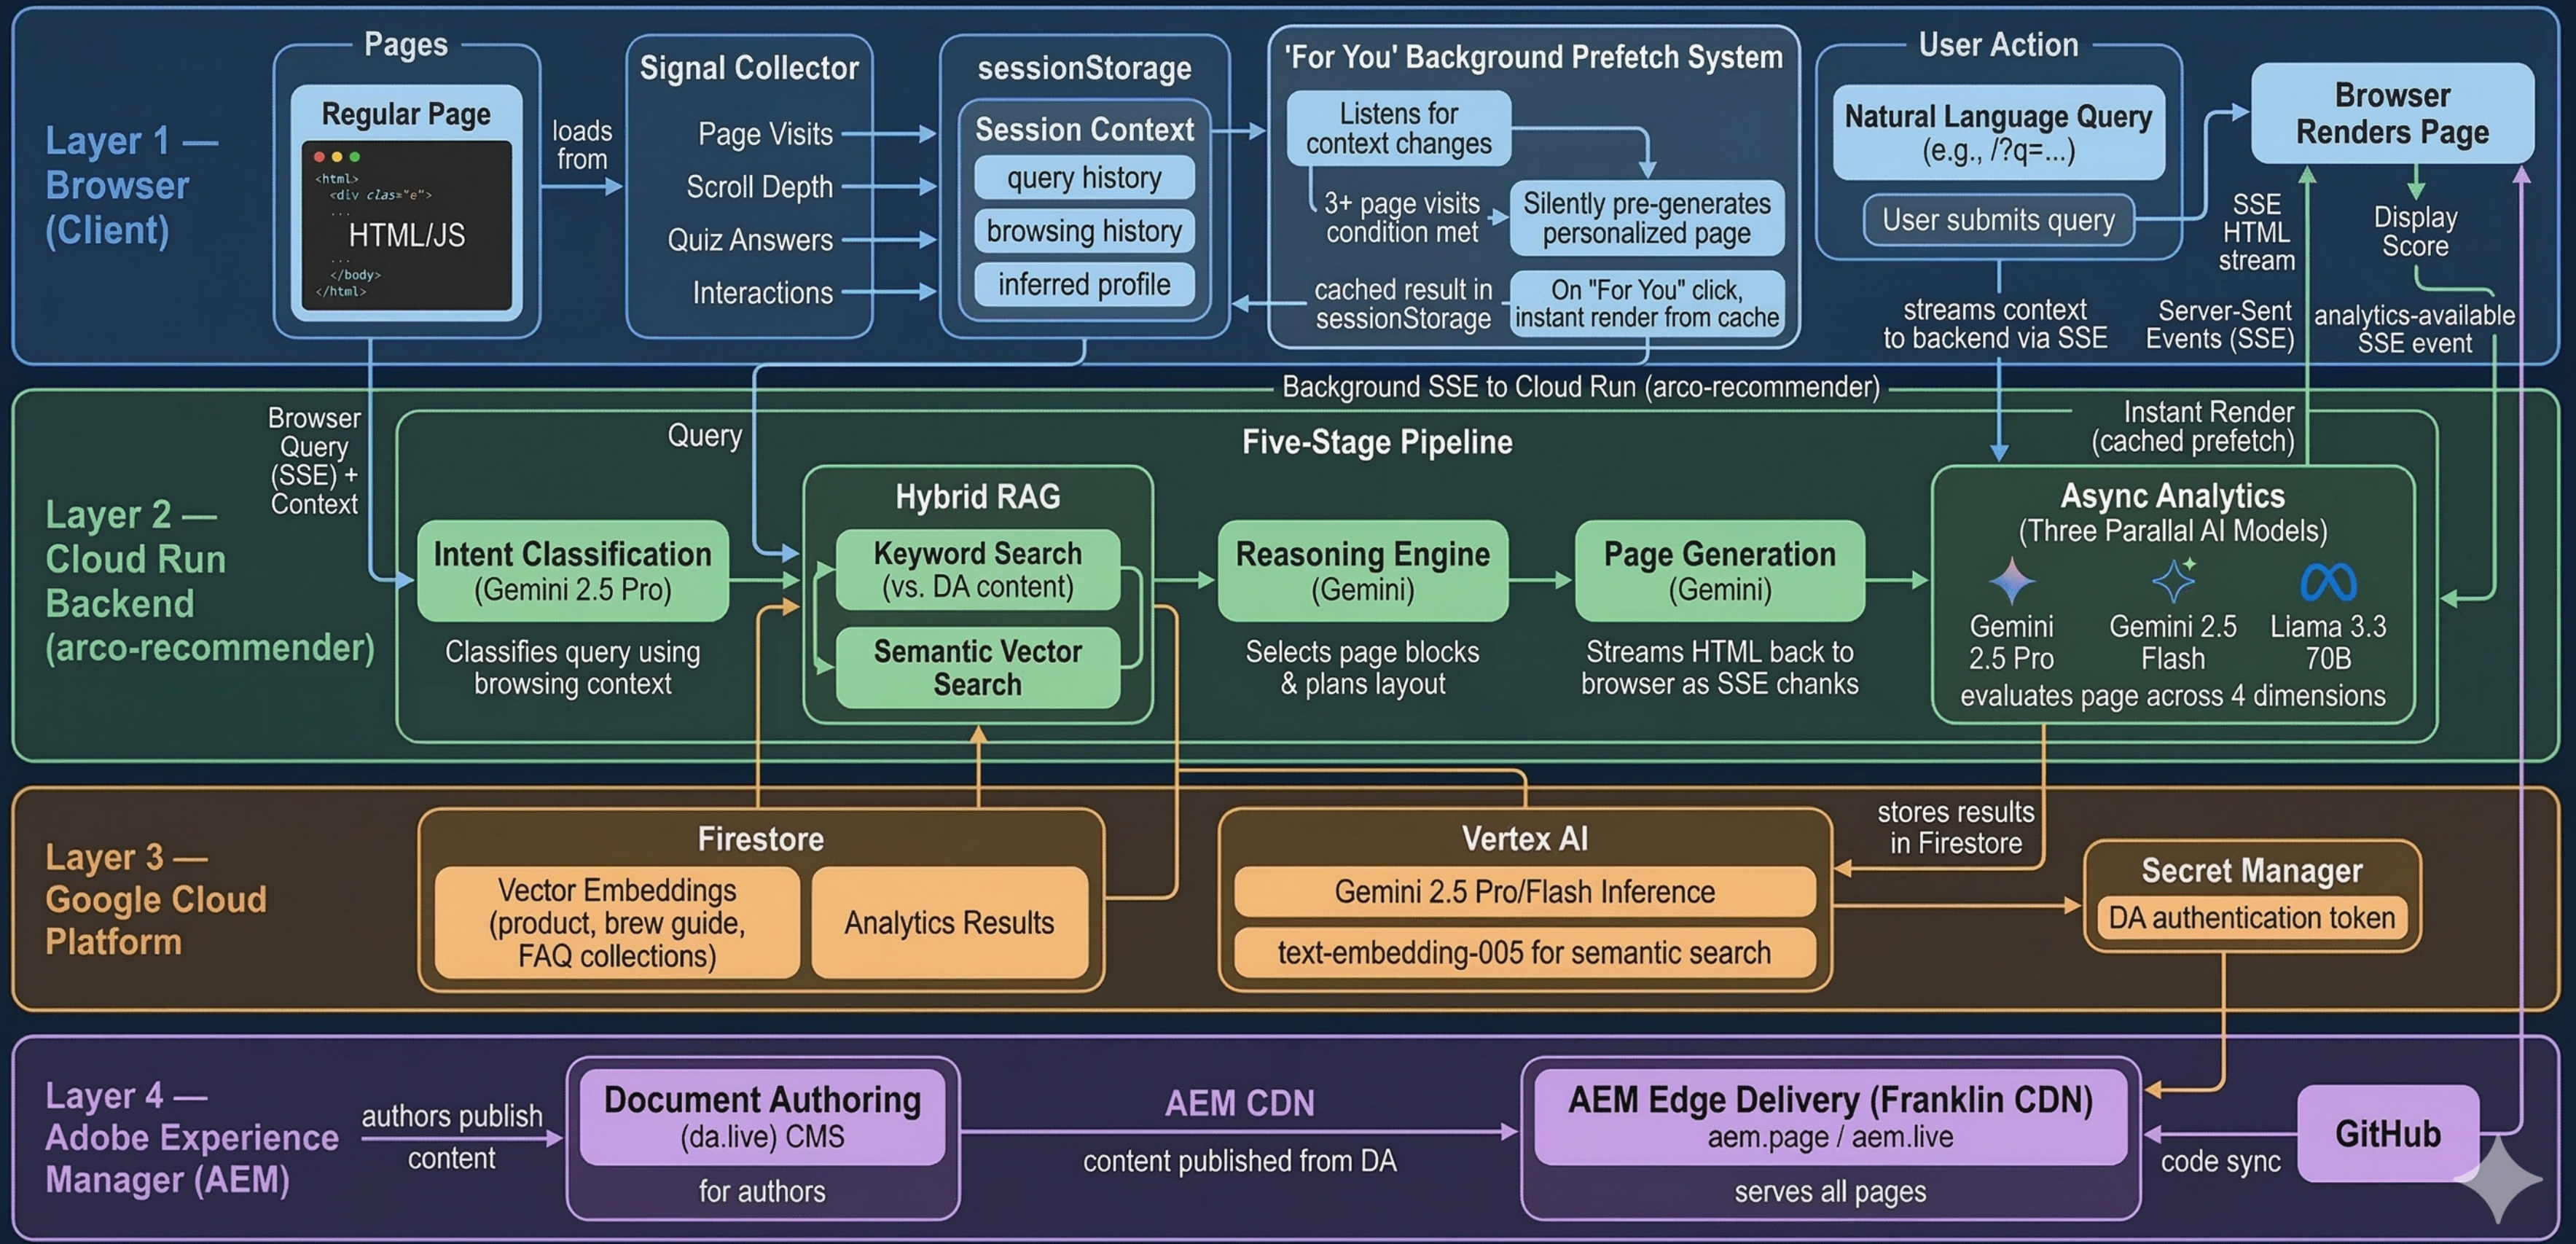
Layer 1 — Browser (Client)

Pages

Regular Page

<html>
<div class="e">
...
HTML/JS
...
</body>
</html>

loads from

Signal Collector

Page Visits

Scroll Depth

Quiz Answers

Interactions

sessionStorage

Session Context

query history

browsing history

inferred profile

'For You' Background Prefetch System

Listens for context changes

3+ page visits condition met

Silently pre-generates personalized page

cached result in sessionStorage

On "For You" click, instant render from cache

User Action

Natural Language Query (e.g., /?q=...)

User submits query

Browser Renders Page

SSE HTML stream

Display Score

streams context to backend via SSE

Server-Sent Events (SSE)

analytics-available SSE event

Background SSE to Cloud Run (arco-recommender)

Layer 2 — Cloud Run Backend (arco-recommender)

Browser Query (SSE) + Context

Query

Five-Stage Pipeline

Instant Render (cached prefetch)

Intent Classification (Gemini 2.5 Pro)

Classifies query using browsing context

Hybrid RAG

Keyword Search (vs. DA content)

Semantic Vector Search

Reasoning Engine (Gemini)

Selects page blocks & plans layout

Page Generation (Gemini)

Streams HTML back to browser as SSE chunks

Async Analytics (Three Parallel AI Models)

Gemini 2.5 Pro

Gemini 2.5 Flash

Llama 3.3 70B

evaluates page across 4 dimensions

Layer 3 — Google Cloud Platform

Firestore

Vector Embeddings (product, brew guide, FAQ collections)

Analytics Results

Vertex AI

Gemini 2.5 Pro/Flash Inference

text-embedding-005 for semantic search

stores results in Firestore

Secret Manager

DA authentication token

Layer 4 — Adobe Experience Manager (AEM)

authors publish content

Document Authoring (da.live) CMS

for authors

AEM CDN

content published from DA

AEM Edge Delivery (Franklin CDN) aem.page / aem.live

serves all pages

code sync

GitHub